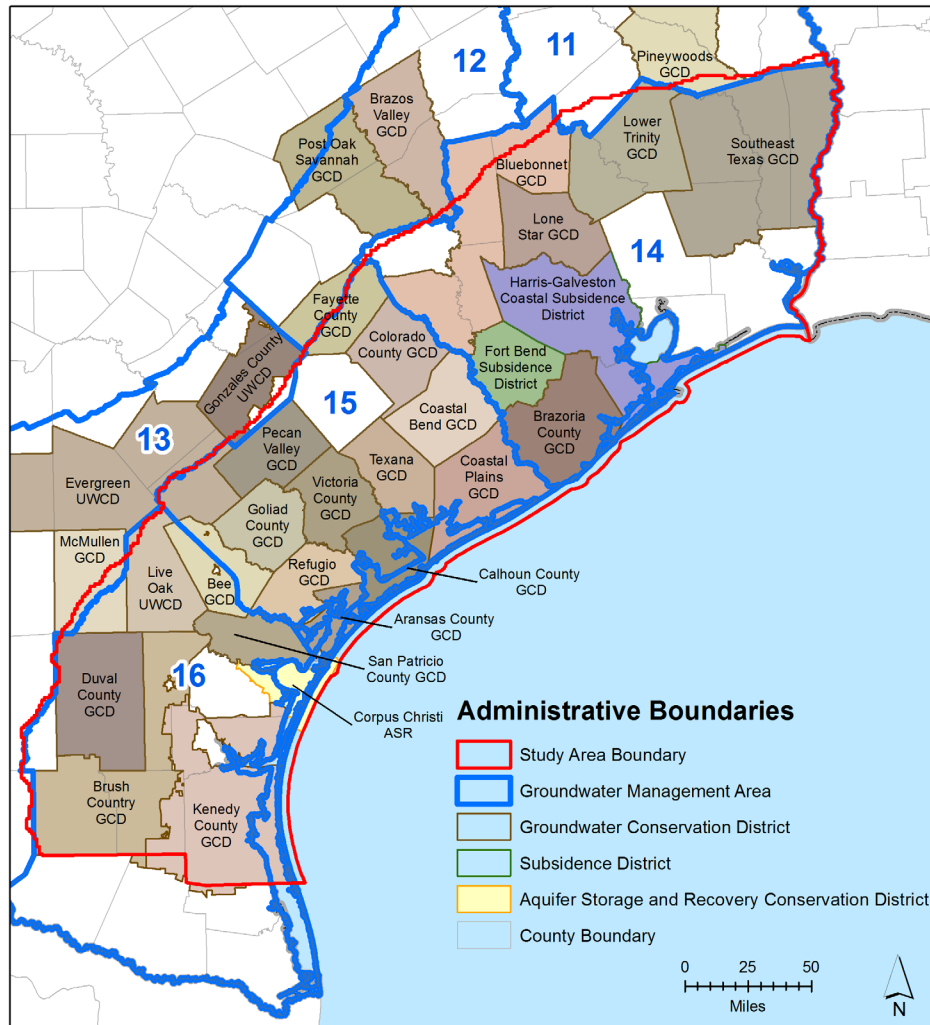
12
11
Pineywoods GCD
Brazos Valley GCD
Post Oak Savannah GCD
Lower Trinity GCD
Southeast Texas GCD
Bluebonnet GCD
Lone Star GCD
14
Harris-Galveston Coastal Subsidence District
Fayette County GCD
Colorado County GCD
Fort Bend Subsidence District
Gonzales County UWCD
15
Coastal Bend GCD
Brazoria County GCD
13
Pecan Valley GCD
Texana GCD
Coastal Plains GCD
Evergreen UWCD
Victoria County GCD
Goliad County GCD
McMullen GCD
Live Oak UWCD
Bee GCD
Refugio GCD
Calhoun County GCD
Aransas County GCD
San Patricio County GCD
16
Duval County GCD
Corpus Christi ASR
Brush Country GCD
Kenedy County GCD

Administrative Boundaries
Study Area Boundary
Groundwater Management Area
Groundwater Conservation District
Subsidence District
Aquifer Storage and Recovery Conservation District
County Boundary

0 25 50
Miles
N